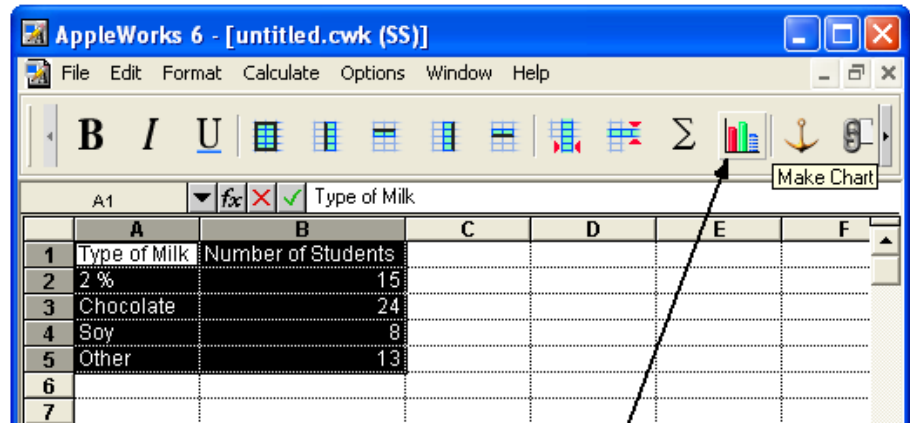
AppleWorks 6 - [untitled.cwk (SS)]

File Edit Format Calculate Options Window Help

B I U Σ

Make Chart

A1 $f_x$ Type of Milk

| | A | B | C | D | E | F |
|---|---|---|---|---|---|---|
| 1 | Type of Milk | Number of Students | | | | |
| 2 | 2 % | 15 | | | | |
| 3 | Chocolate | 24 | | | | |
| 4 | Soy | 8 | | | | |
| 5 | Other | 13 | | | | |
| 6 | | | | | | |
| 7 | | | | | | |